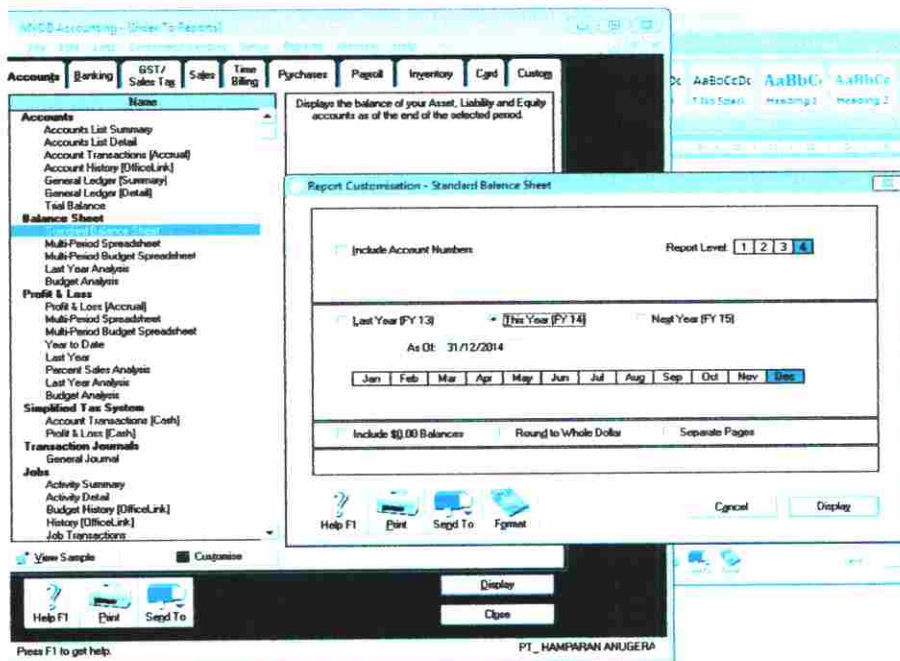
MYOB Accounting - [Index To Reports]

Accounts | Banking | GST/Sales Tax | Sales | Time Billing | Purchases | Payroll | Inventory | Card | Custom

Name

Accounts
Accounts List Summary
Accounts List Detail
Account Transactions [Accrual]
Account History [OfficeLink]
General Ledger [Summary]
General Ledger [Detail]
Trial Balance
Balance Sheet
Standard Balance Sheet
Multi-Period Spreadsheet
Multi-Period Budget Spreadsheet
Last Year Analysis
Budget Analysis
Profit & Loss
Profit & Loss [Accrual]
Multi-Period Spreadsheet
Multi-Period Budget Spreadsheet
Year to Date
Last Year
Percent Sales Analysis
Last Year Analysis
Budget Analysis
Simplified Tax System
Account Transactions [Cash]
Profit & Loss [Cash]
Transaction Journals
General Journal
Jobs
Activity Summary
Activity Detail
Budget History [OfficeLink]
History [OfficeLink]
Job Transactions

Displays the balance of your Asset, Liability and Equity accounts as of the end of the selected period.

View Sample | Customise

Help F1 | Print | Send To

Display
Close

Press F1 to get help.

PT_ HAMPARAN ANUGERA

AaBbCcDc | AaBbCc | AaBbCc
¶ No Spaci... | Heading 1 | Heading 2

Report Customisation - Standard Balance Sheet

Include Account Numbers

Report Level 1 2 3 4

Last Year [FY 13] | This Year [FY 14] | Next Year [FY 15]

As Of: 31/12/2014

| Jan | Feb | Mar | Apr | May | Jun | Jul | Aug | Sep | Oct | Nov | Dec |
|---|---|---|---|---|---|---|---|---|---|---|---|

Include $0.00 Balances | Round to Whole Dollar | Separate Pages

Help F1 | Print | Send To | Format

Cancel | Display